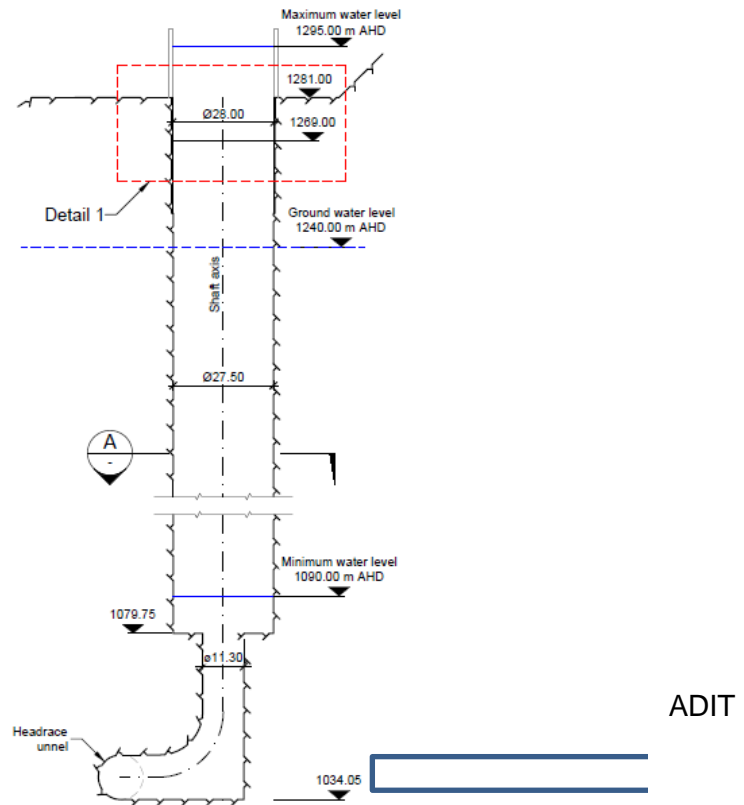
Maximum water level
1295.00 m AHD

1281.00

Ø28.00

1269.00

Detail 1

Ground water level
1240.00 m AHD

Shaft axis

Ø27.50

A
-

Minimum water level
1090.00 m AHD

1079.75

ø11.30

Headrace
unnel

ADIT

1034.05